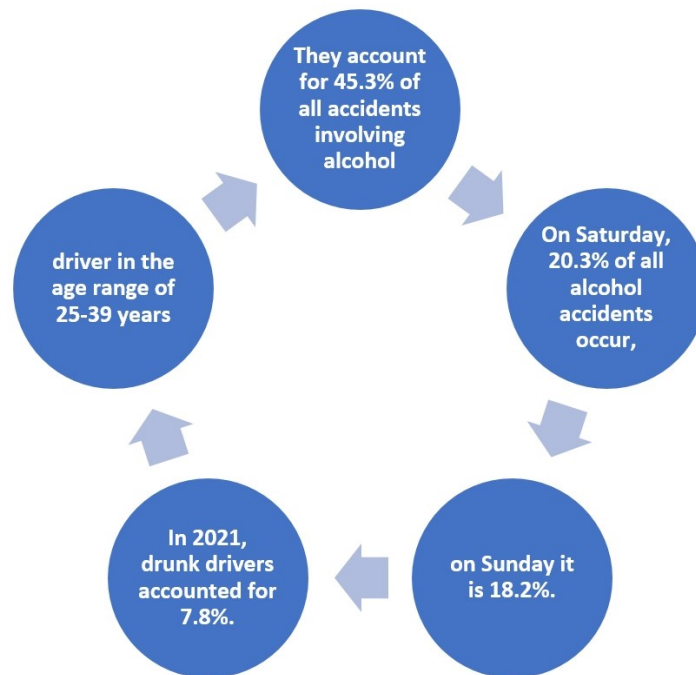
They account for 45.3% of all accidents involving alcohol

On Saturday, 20.3% of all alcohol accidents occur,

on Sunday it is 18.2%.

In 2021, drunk drivers accounted for 7.8%.

driver in the age range of 25-39 years